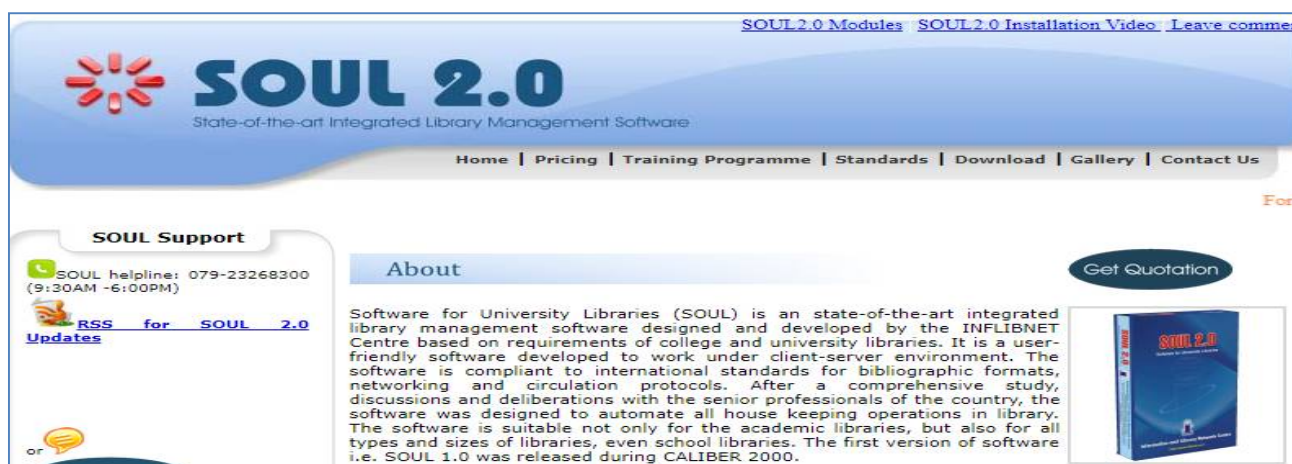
SOUL2.0 Modules SOUL2.0 Installation Video Leave comme

SOUL 2.0

State-of-the-art Integrated Library Management Software

Home | Pricing | Training Programme | Standards | Download | Gallery | Contact Us

For

SOUL Support

SOUL helpline: 079-23268300 (9:30AM -6:00PM)

RSS for SOUL 2.0 Updates

or

About

Get Quotation

Software for University Libraries (SOUL) is an state-of-the-art integrated library management software designed and developed by the INFLIBNET Centre based on requirements of college and university libraries. It is a user-friendly software developed to work under client-server environment. The software is compliant to international standards for bibliographic formats, networking and circulation protocols. After a comprehensive study, discussions and deliberations with the senior professionals of the country, the software was designed to automate all house keeping operations in library. The software is suitable not only for the academic libraries, but also for all types and sizes of libraries, even school libraries. The first version of software i.e. SOUL 1.0 was released during CALIBER 2000.

SOUL 2.0